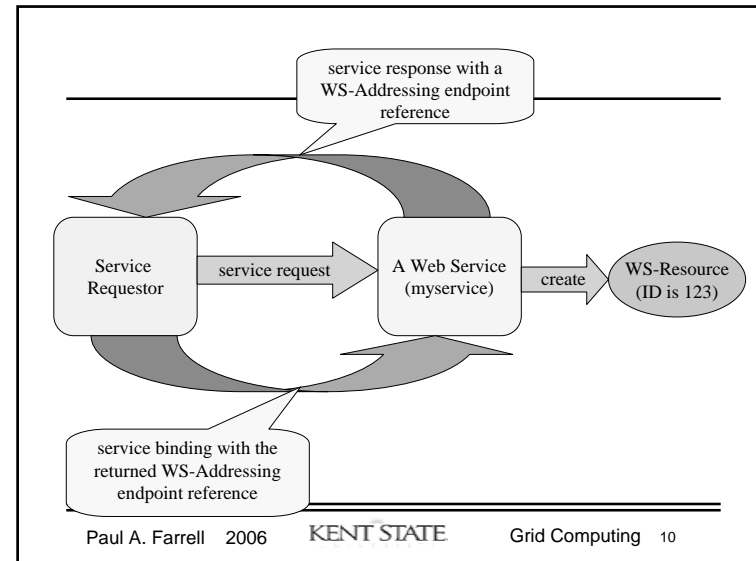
service response with a WS-Addressing endpoint reference

Service Requestor

service request

A Web Service (myservice)

create

WS-Resource (ID is 123)

service binding with the returned WS-Addressing endpoint reference

Paul A. Farrell 2006

KENT STATE

Grid Computing 10